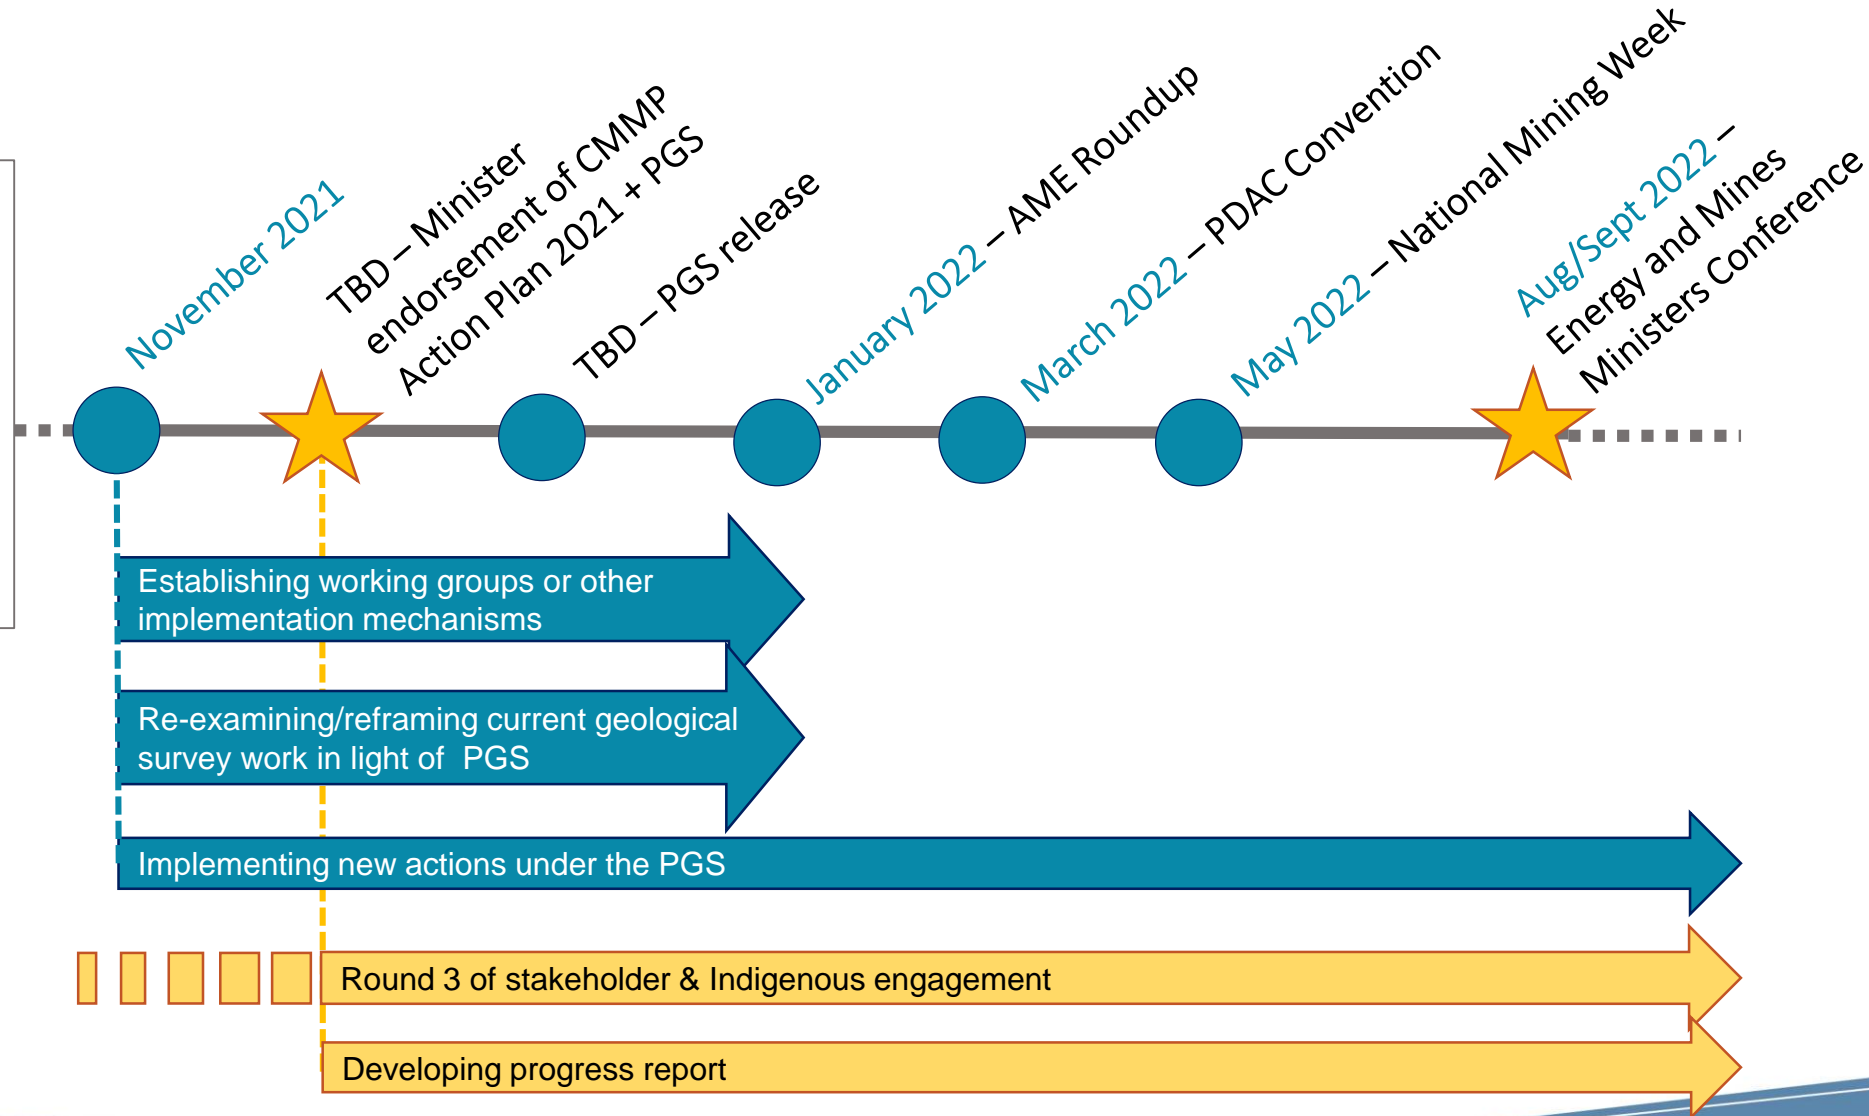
November 2021

TBD – Minister endorsement of CMMP Action Plan 2021 + PGS

TBD – PGS release

January 2022 – AME Roundup

March 2022 – PDAC Convention

May 2022 – National Mining Week

Aug/Sept 2022 – Energy and Mines Ministers Conference

Establishing working groups or other implementation mechanisms

Re-examining/reframing current geological survey work in light of PGS

Implementing new actions under the PGS

Round 3 of stakeholder & Indigenous engagement

Developing progress report